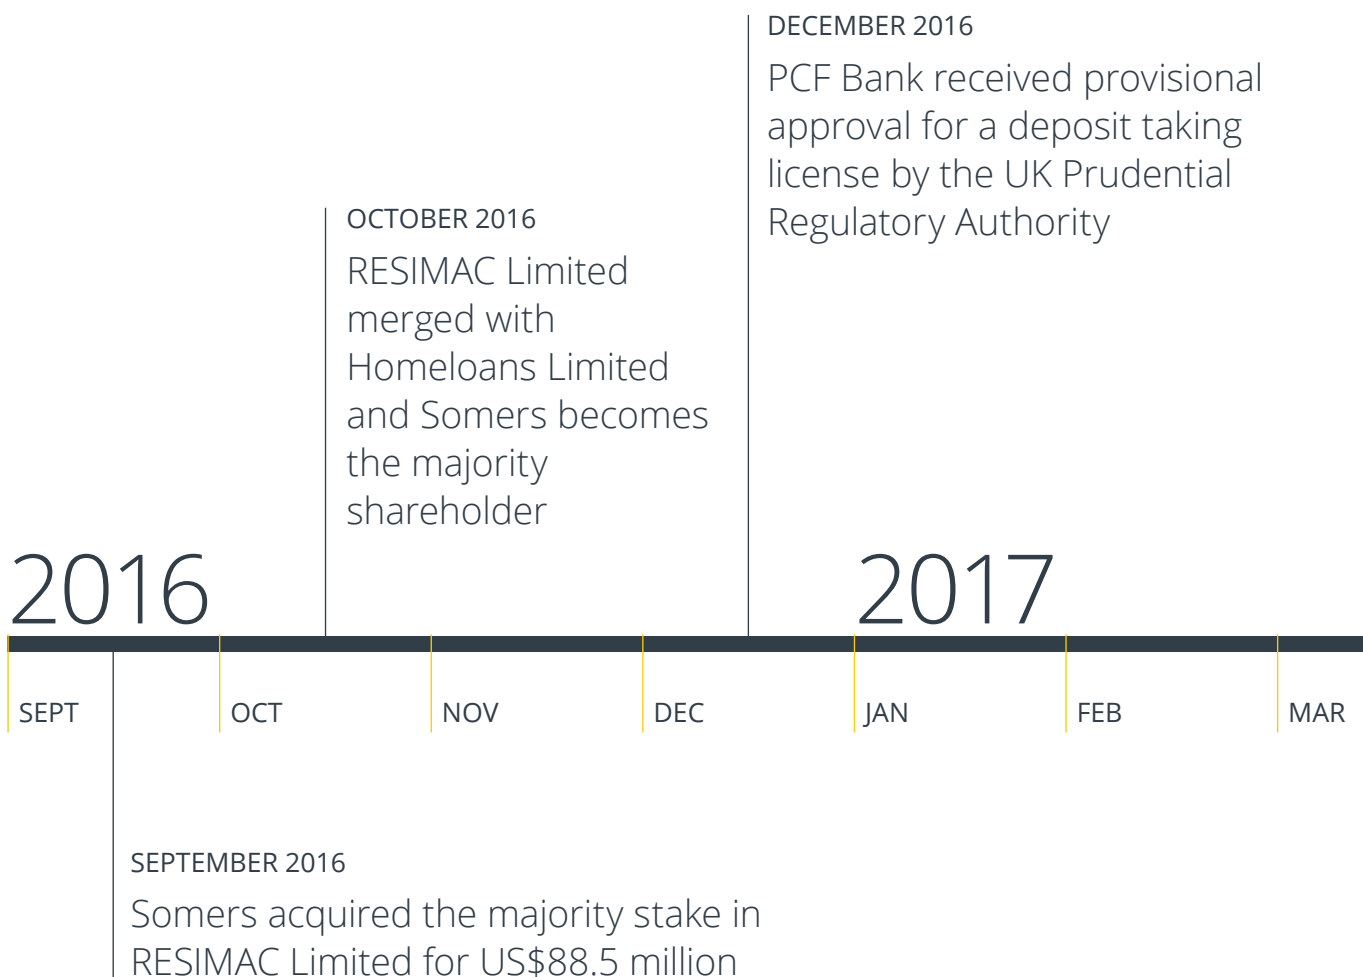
DECEMBER 2016
PCF Bank received provisional approval for a deposit taking license by the UK Prudential Regulatory Authority

OCTOBER 2016
RESIMAC Limited merged with Homeloans Limited and Somers becomes the majority shareholder

2016

2017

SEPT

OCT

NOV

DEC

JAN

FEB

MAR

SEPTEMBER 2016
Somers acquired the majority stake in RESIMAC Limited for US$88.5 million